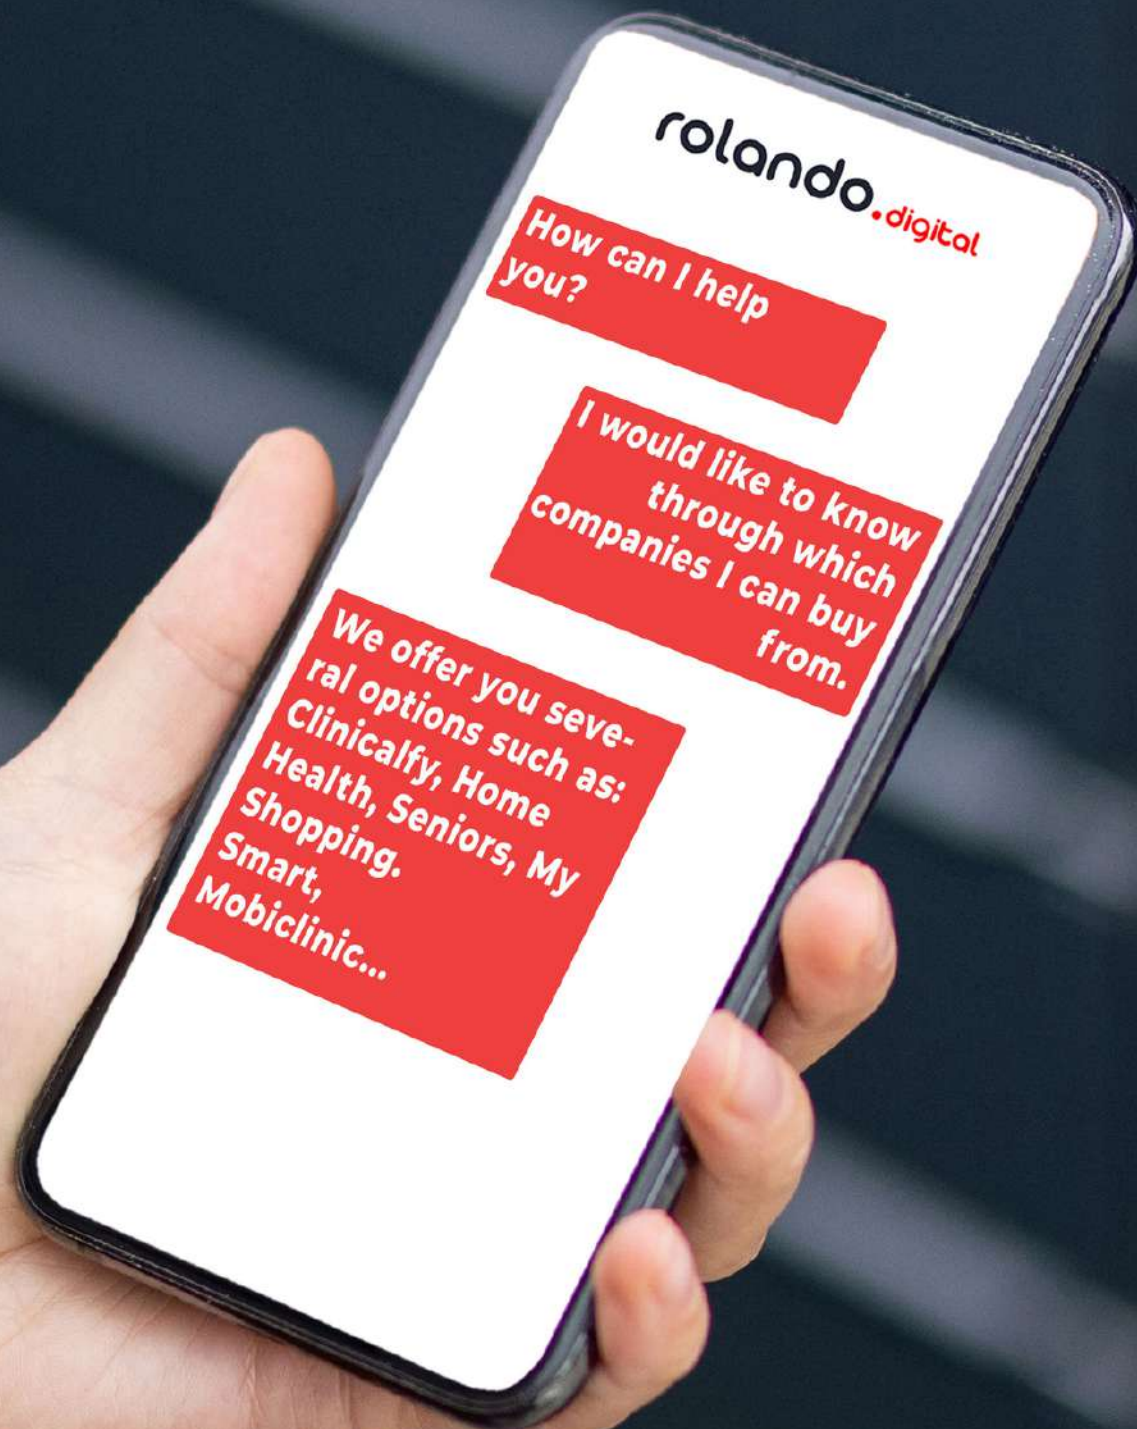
rolando.digital

How can I help you?

I would like to know through which companies I can buy from.

We offer you several options such as: Clinicalfy, Home Health, Seniors, My Shopping. Smart, Mobiclinic...